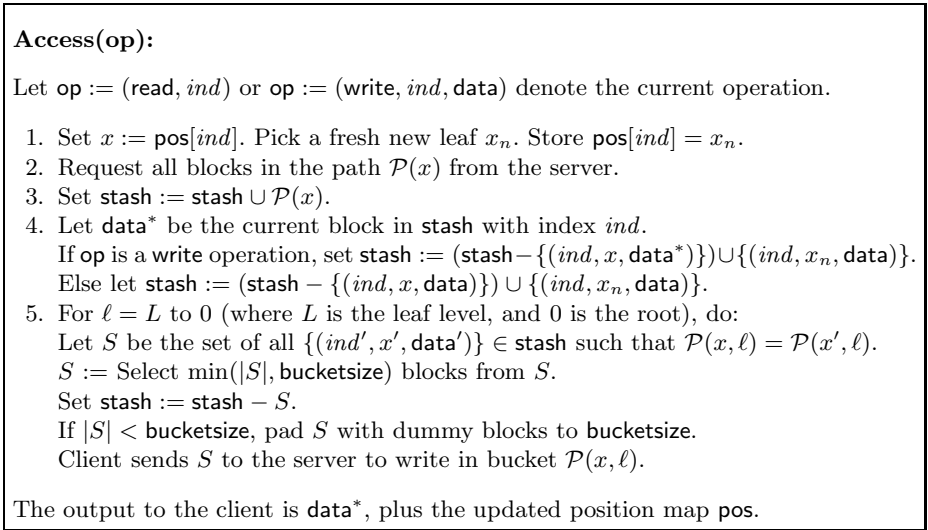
**Access(op):**

Let $\mathsf{op} := (\mathsf{read}, ind)$ or $\mathsf{op} := (\mathsf{write}, ind, \mathsf{data})$ denote the current operation.

1. Set $x := \mathsf{pos}[ind]$. Pick a fresh new leaf $x_n$. Store $\mathsf{pos}[ind] = x_n$.
2. Request all blocks in the path $\mathcal{P}(x)$ from the server.
3. Set $\mathsf{stash} := \mathsf{stash} \cup \mathcal{P}(x)$.
4. Let $\mathsf{data}^*$ be the current block in $\mathsf{stash}$ with index $ind$.
If $\mathsf{op}$ is a $\mathsf{write}$ operation, set $\mathsf{stash} := (\mathsf{stash} - \{(ind, x, \mathsf{data}^*)\}) \cup \{(ind, x_n, \mathsf{data})\}$.
Else let $\mathsf{stash} := (\mathsf{stash} - \{(ind, x, \mathsf{data})\}) \cup \{(ind, x_n, \mathsf{data})\}$.
5. For $\ell = L$ to 0 (where $L$ is the leaf level, and 0 is the root), do:
Let $S$ be the set of all $\{(ind', x', \mathsf{data}')\} \in \mathsf{stash}$ such that $\mathcal{P}(x, \ell) = \mathcal{P}(x', \ell)$.
$S :=$ Select $\min(|S|, \mathsf{bucketsize})$ blocks from $S$.
Set $\mathsf{stash} := \mathsf{stash} - S$.
If $|S| < \mathsf{bucketsize}$, pad $S$ with dummy blocks to $\mathsf{bucketsize}$.
Client sends $S$ to the server to write in bucket $\mathcal{P}(x, \ell)$.

The output to the client is $\mathsf{data}^*$, plus the updated position map $\mathsf{pos}$.